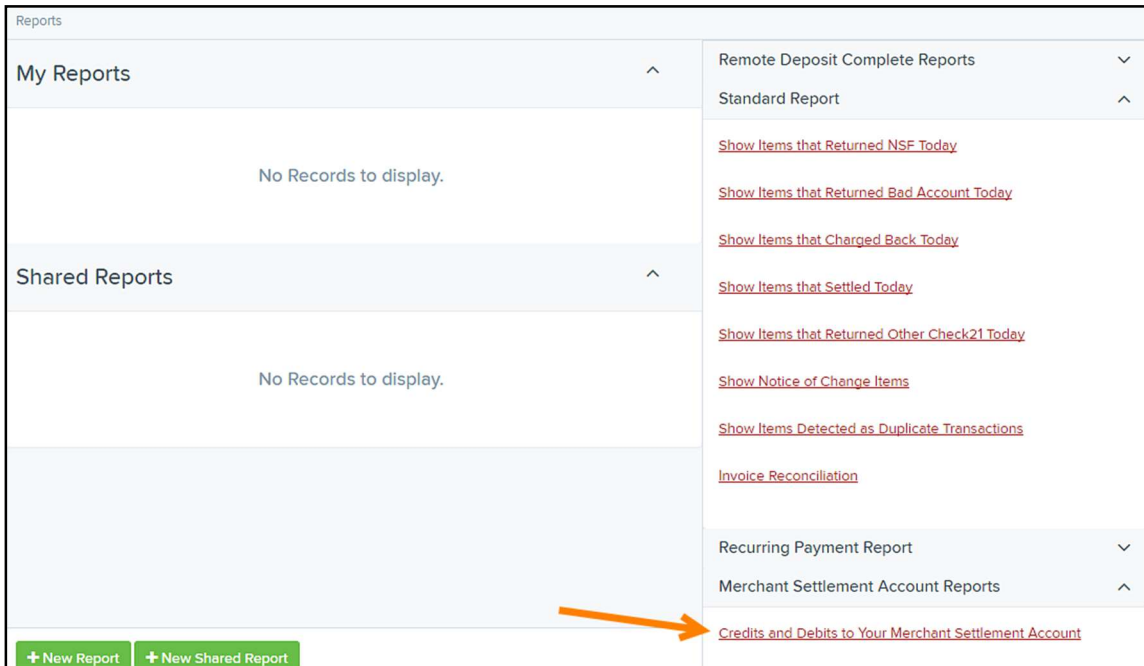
Reports

My Reports

No Records to display.

Shared Reports

No Records to display.

+ New Report
+ New Shared Report

Remote Deposit Complete Reports

Standard Report

Show Items that Returned NSF Today

Show Items that Returned Bad Account Today

Show Items that Charged Back Today

Show Items that Settled Today

Show Items that Returned Other Check21 Today

Show Notice of Change Items

Show Items Detected as Duplicate Transactions

Invoice Reconciliation

Recurring Payment Report

Merchant Settlement Account Reports

Credits and Debits to Your Merchant Settlement Account